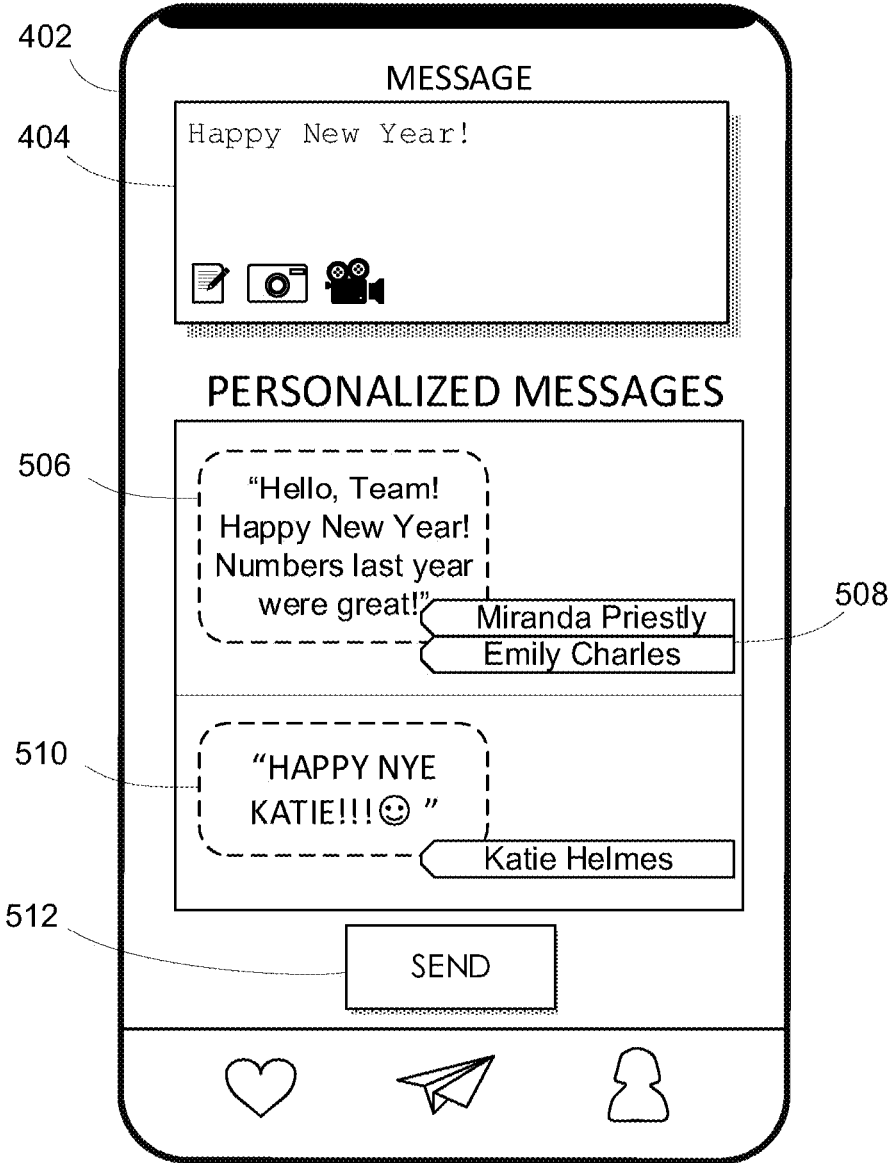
402

MESSAGE

404

Happy New Year!

PERSONALIZED MESSAGES

506

"Hello, Team! Happy New Year! Numbers last year were great!"

Miranda Priestly

Emily Charles

508

510

"HAPPY NYE KATIE!!!☺ "

Katie Helmes

512

SEND